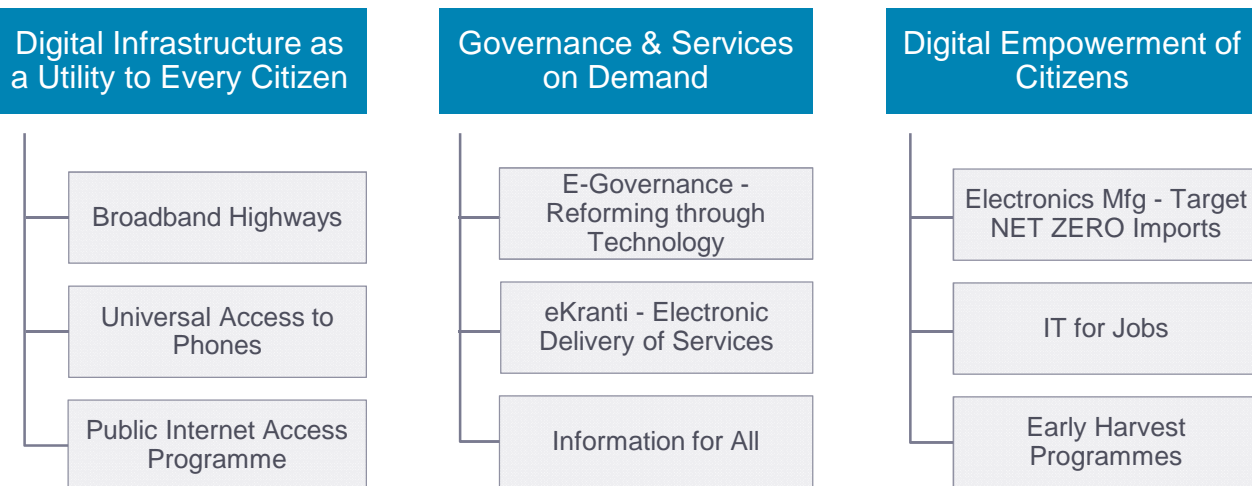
Digital Infrastructure as a Utility to Every Citizen

Broadband Highways

Universal Access to Phones

Public Internet Access Programme

Governance & Services on Demand

E-Governance - Reforming through Technology

eKranti - Electronic Delivery of Services

Information for All

Digital Empowerment of Citizens

Electronics Mfg - Target NET ZERO Imports

IT for Jobs

Early Harvest Programmes